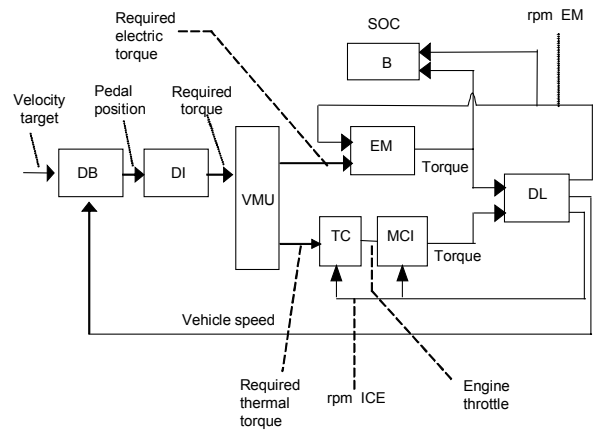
Required electric torque

SOC

B

rpm EM

Velocity target

Pedal position

Required torque

DB

DI

VMU

EM

Torque

DL

TC

MCI

Torque

Vehicle speed

Required thermal torque

rpm ICE

Engine throttle